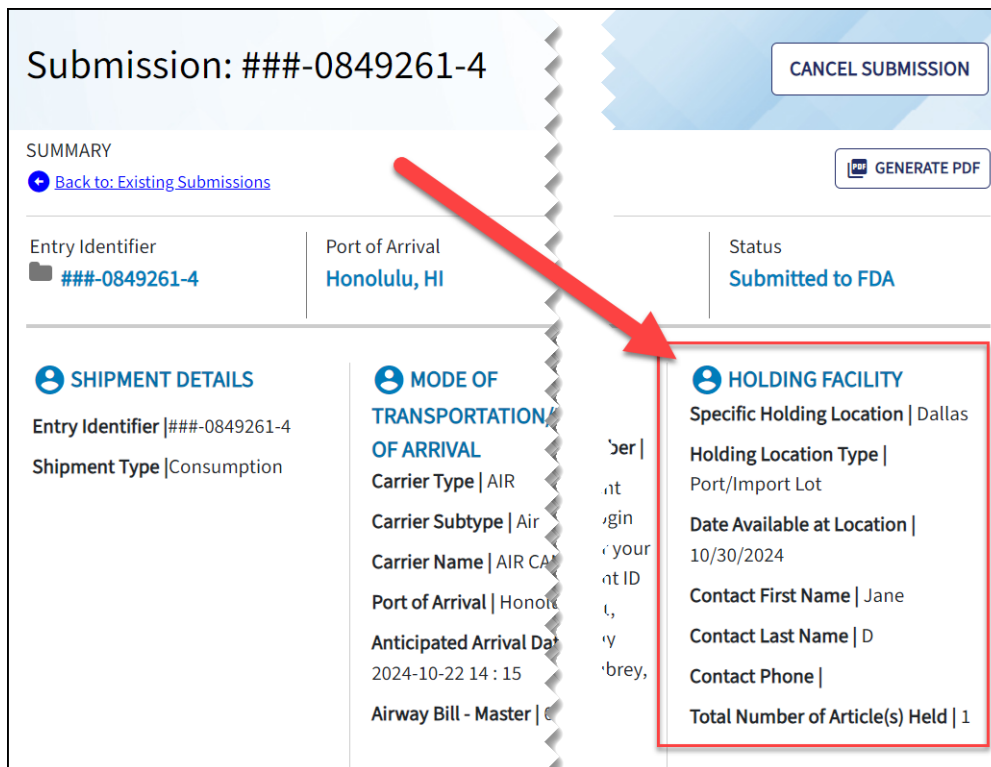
Submission: ###-0849261-4

CANCEL SUBMISSION

SUMMARY

Back to: Existing Submissions

GENERATE PDF

Entry Identifier
###-0849261-4

Port of Arrival
Honolulu, HI

Status
Submitted to FDA

SHIPMENT DETAILS

Entry Identifier |###-0849261-4

Shipment Type |Consumption

MODE OF TRANSPORTATION/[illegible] OF ARRIVAL

Carrier Type | AIR

Carrier Subtype | Air

Carrier Name | AIR CA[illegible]

Port of Arrival | Honol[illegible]

Anticipated Arrival Dat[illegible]
2024-10-22 14 : 15

Airway Bill - Master | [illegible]

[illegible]ber |
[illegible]nt
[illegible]gin
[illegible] your
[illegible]nt ID
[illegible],
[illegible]y
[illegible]brey,

HOLDING FACILITY

Specific Holding Location | Dallas

Holding Location Type |
Port/Import Lot

Date Available at Location |
10/30/2024

Contact First Name | Jane

Contact Last Name | D

Contact Phone |

Total Number of Article(s) Held | 1